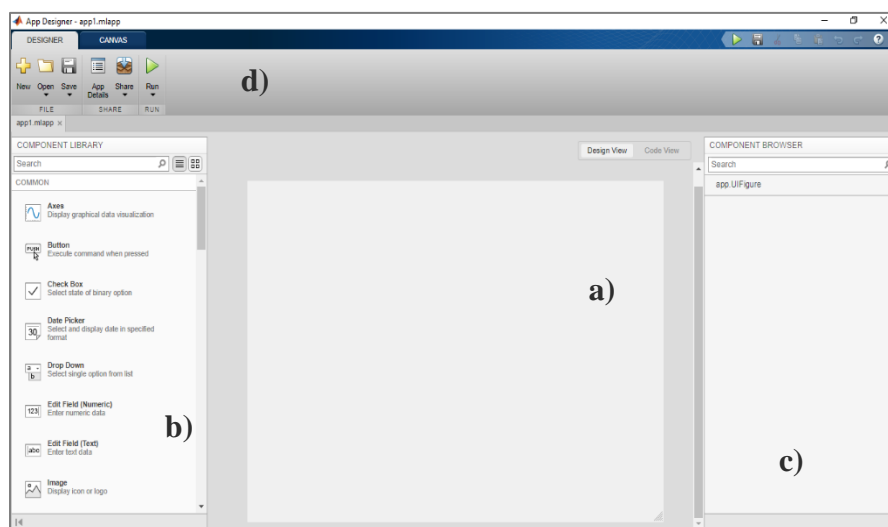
App Designer - app1.mlapp

DESIGNER CANVAS

New Open Save App Details Share Run

FILE SHARE RUN

d)

app1.mlapp ×

COMPONENT LIBRARY

Search

COMMON

Axes
Display graphical data visualization

Button
Execute command when pressed

Check Box
Select state of binary option

Date Picker
Select and display date in specified format

Drop Down
Select single option from list

Edit Field (Numeric)
Enter numeric data

Edit Field (Text)
Enter text data

Image
Display icon or logo

b)

Design View Code View

a)

COMPONENT BROWSER

Search

app.UIFigure

c)